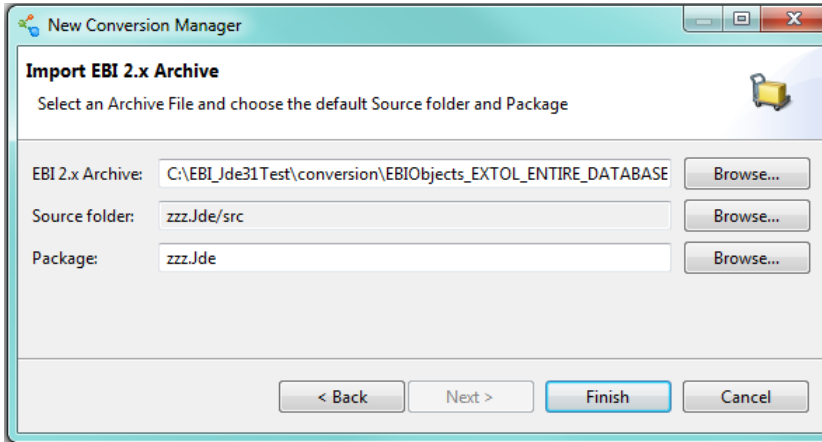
New Conversion Manager

Import EBI 2.x Archive

Select an Archive File and choose the default Source folder and Package

EBI 2.x Archive: C:\EBI_Jde31Test\conversion\EBIObjects_EXTOL_ENTIRE_DATABASE Browse...

Source folder: zzz.Jde/src Browse...

Package: zzz.Jde Browse...

< Back Next > Finish Cancel